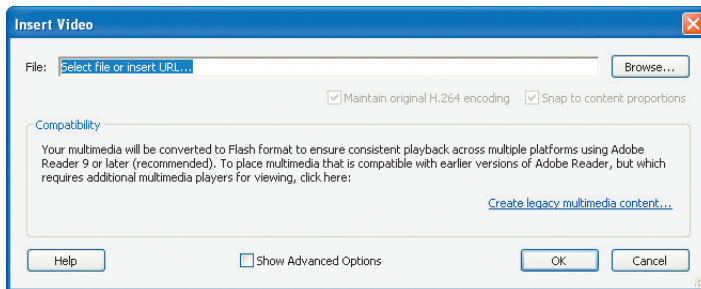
Insert Video

File: Select file or insert URL... Browse...

Maintain original H.264 encoding Snap to content proportions

Compatibility

Your multimedia will be converted to Flash format to ensure consistent playback across multiple platforms using Adobe Reader 9 or later (recommended). To place multimedia that is compatible with earlier versions of Adobe Reader, but which requires additional multimedia players for viewing, click here:

Create legacy multimedia content...

Help Show Advanced Options OK Cancel